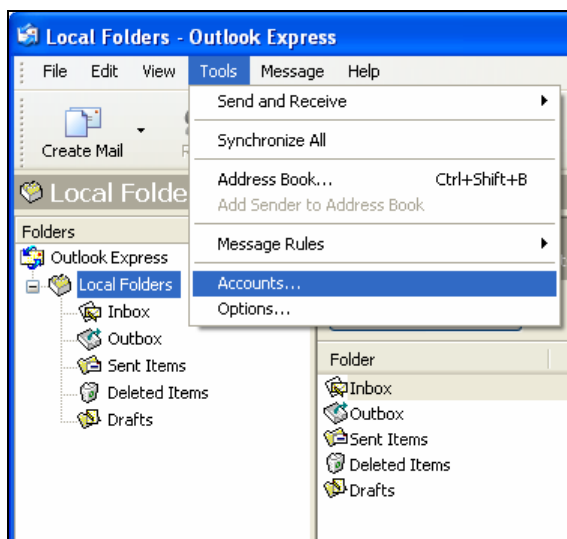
Local Folders - Outlook Express

File Edit View Tools Message Help

Create Mail

Local Folde

Folders

Outlook Express
Local Folders
Inbox
Outbox
Sent Items
Deleted Items
Drafts

Send and Receive
Synchronize All
Address Book... Ctrl+Shift+B
Add Sender to Address Book
Message Rules
Accounts...
Options...

Folder
Inbox
Outbox
Sent Items
Deleted Items
Drafts